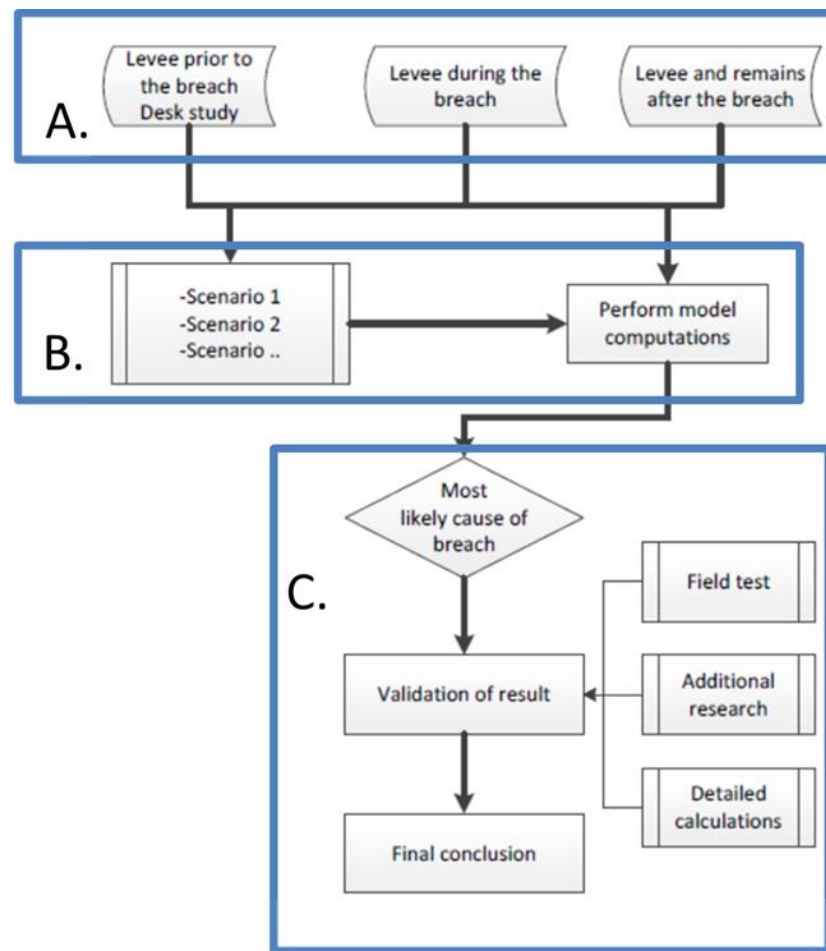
A.

Levee prior to the breach Desk study

Levee during the breach

Levee and remains after the breach

B.

-Scenario 1
-Scenario 2
-Scenario ..

Perform model computations

C.

Most likely cause of breach

Field test

Validation of result

Additional research

Detailed calculations

Final conclusion